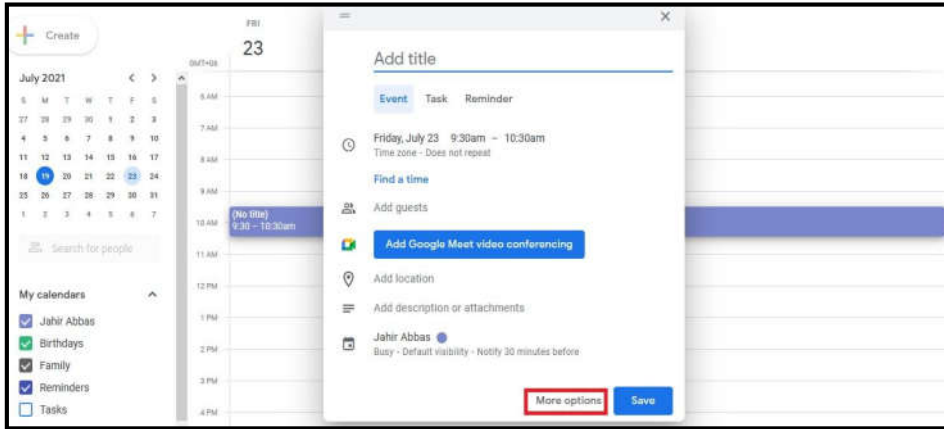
Create

July 2021

| S | M | T | W | T | F | S |
|---|---|---|---|---|---|---|
| 27 | 28 | 29 | 30 | 1 | 2 | 3 |
| 4 | 5 | 6 | 7 | 8 | 9 | 10 |
| 11 | 12 | 13 | 14 | 15 | 16 | 17 |
| 18 | 19 | 20 | 21 | 22 | 23 | 24 |
| 25 | 26 | 27 | 28 | 29 | 30 | 31 |
| 1 | 2 | 3 | 4 | 5 | 6 | 7 |

Search for people

My calendars

Jahir Abbas
Birthdays
Family
Reminders
Tasks

FRI
23

GMT+06

6 AM
7 AM
8 AM
9 AM
10 AM
11 AM
12 PM
1 PM
2 PM
3 PM
4 PM

(No title)
9:30 – 10:30am

Add title

Event Task Reminder

Friday, July 23 9:30am – 10:30am
Time zone · Does not repeat

Find a time

Add guests

Add Google Meet video conferencing

Add location

Add description or attachments

Jahir Abbas
Busy · Default visibility · Notify 30 minutes before

More options Save